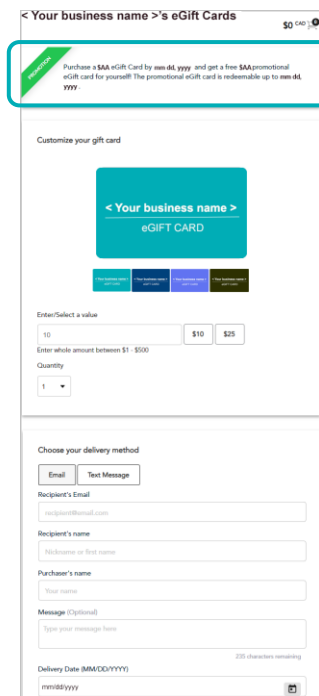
< Your business name >'s eGift Cards

$0 CAD 0

PROMOTION

Purchase a $AA eGift Card by mm dd, yyyy and get a free $AA promotional eGift card for yourself! The promotional eGift card is redeemable up to mm dd, yyyy.

Customize your gift card

< Your business name >
eGIFT CARD

< Your business name > eGIFT CARD
< Your business name > eGIFT CARD
< Your business name > eGIFT CARD
< Your business name > eGIFT CARD

Enter/Select a value

10

$10

$25

Enter whole amount between $1 - $500

Quantity

1

Choose your delivery method

Email

Text Message

Recipient's Email

recipient@email.com

Recipient's name

Nickname or first name

Purchaser's name

Your name

Message (Optional)

Type your message here

235 characters remaining

Delivery Date (MM/DD/YYYY)

mm/dd/yyyy